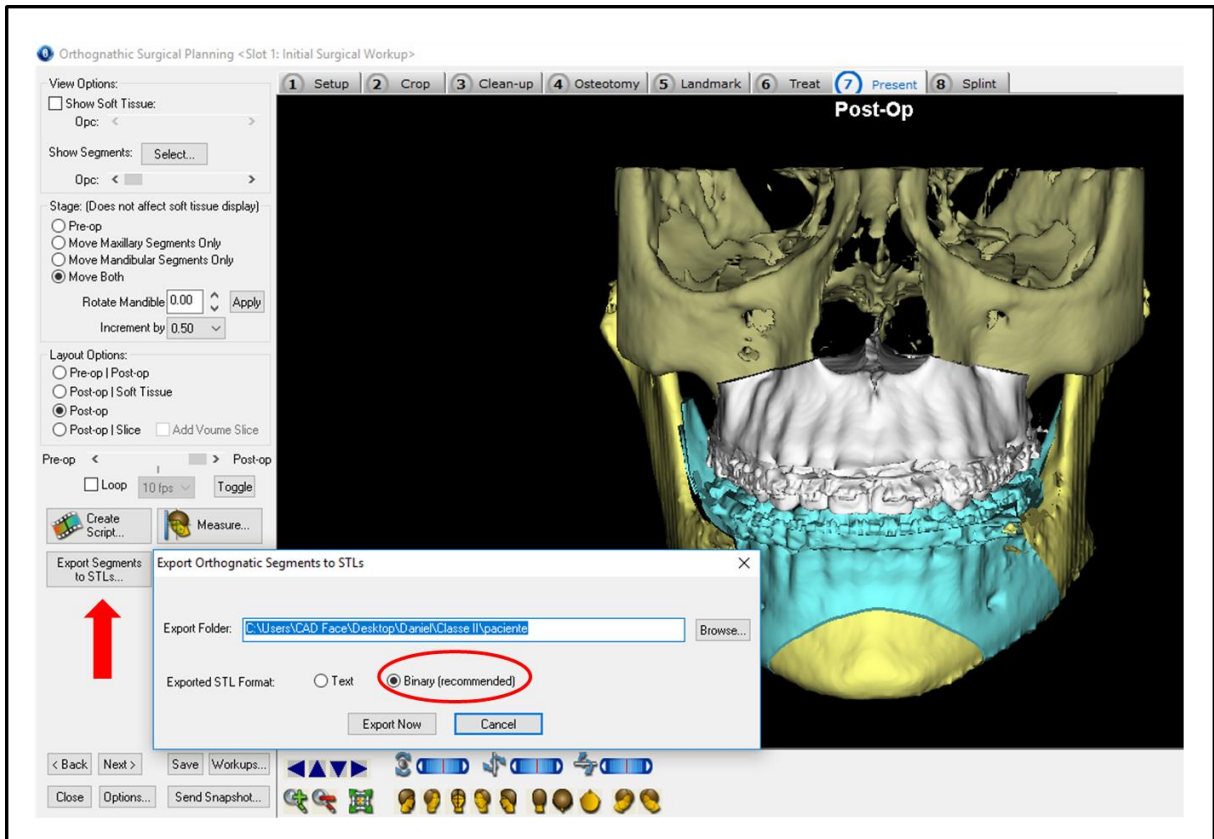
Orthognathic Surgical Planning <Slot 1: Initial Surgical Workup>

1 Setup 2 Crop 3 Clean-up 4 Osteotomy 5 Landmark 6 Treat 7 Present 8 Splint

Post-Op

View Options:
Show Soft Tissue:
Opc:
Show Segments: Select...
Opc:

Stage: (Does not affect soft tissue display)
Pre-op
Move Maxillary Segments Only
Move Mandibular Segments Only
Move Both
Rotate Mandible 0.00 Apply
Increment by 0.50

Layout Options:
Pre-op | Post-op
Post-op | Soft Tissue
Post-op
Post-op | Slice Add Voume Slice

Pre-op Post-op
Loop 10 fps Toggle

Create Script... Measure...

Export Segments to STLs...

Export Orthognatic Segments to STLs

Export Folder: C:\Users\CAD Face\Desktop\Daniel\Classe II\paciente Browse...

Exported STL Format: Text Binary (recommended)

Export Now Cancel

< Back Next > Save Workups...
Close Options... Send Snapshot...